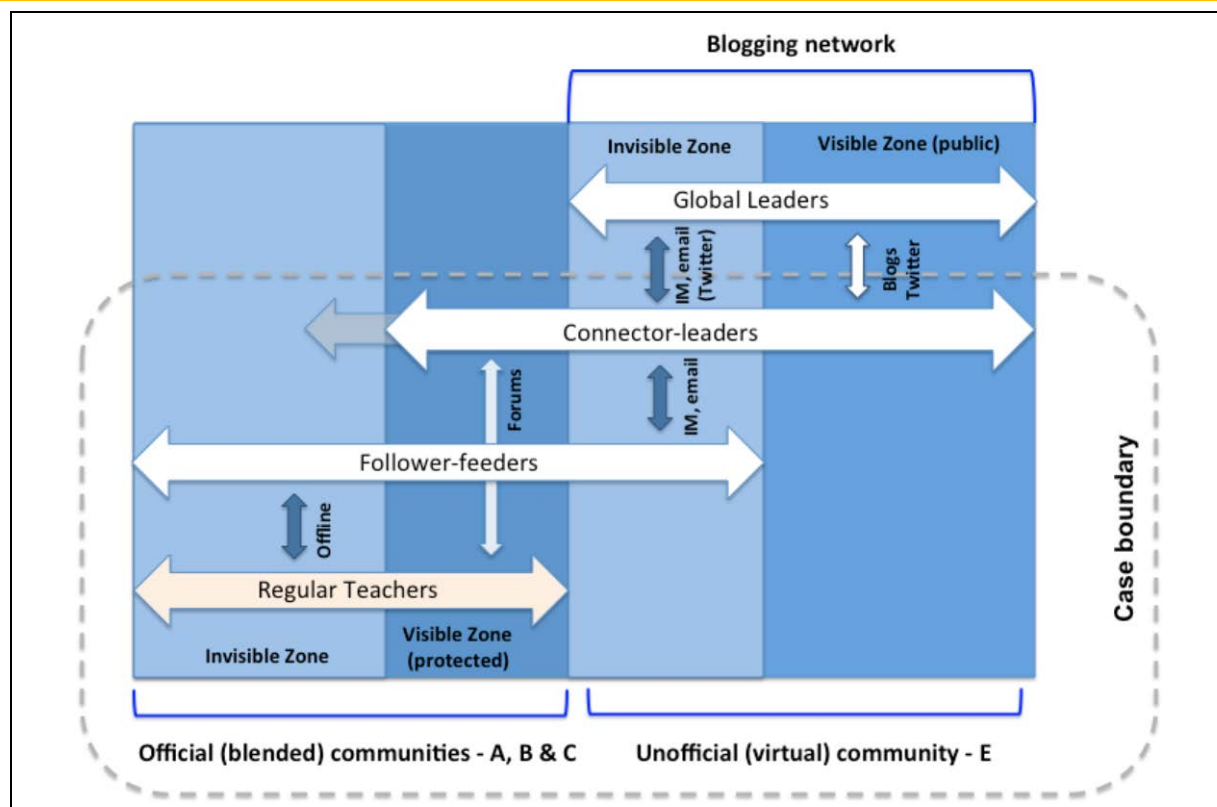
Blogging network

Invisible Zone

Visible Zone (public)

Global Leaders

IM, email (Twitter)

Blogs Twitter

Connector-leaders

Forums

IM, email

Follower-feeders

Offline

Regular Teachers

Invisible Zone

Visible Zone (protected)

Case boundary

Official (blended) communities - A, B & C

Unofficial (virtual) community - E